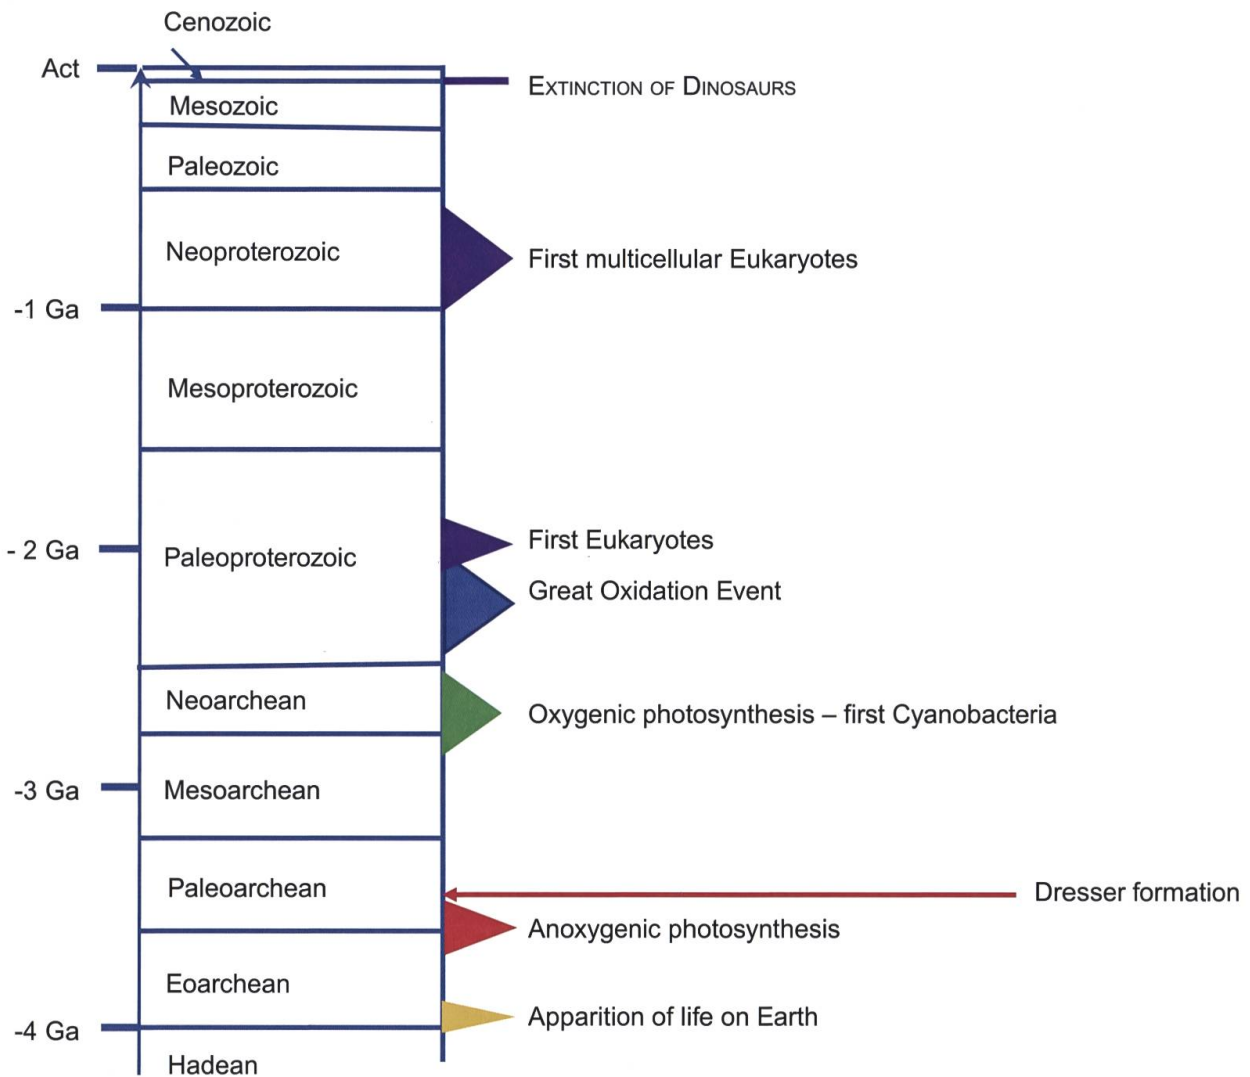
Cenozoic
Act
Mesozoic
Extinction of Dinosaurs
Paleozoic
Neoproterozoic
First multicellular Eukaryotes
-1 Ga
Mesoproterozoic
- 2 Ga
Paleoproterozoic
First Eukaryotes
Great Oxidation Event
Neoarchean
Oxygenic photosynthesis – first Cyanobacteria
-3 Ga
Mesoarchean
Paleoarchean
Dresser formation
Anoxygenic photosynthesis
Eoarchean
-4 Ga
Apparition of life on Earth
Hadean